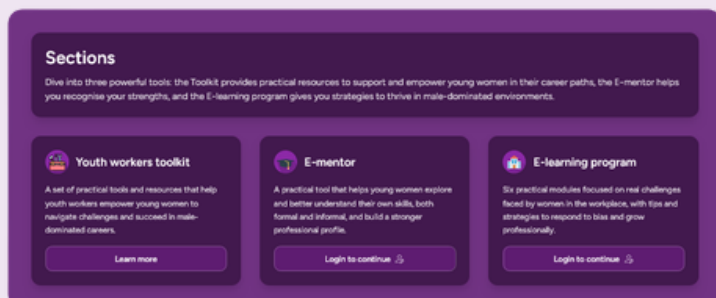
Sections

Dive into three powerful tools: the Toolkit provides practical resources to support and empower young women in their career paths, the E-mentor helps you recognise your strengths, and the E-learning program gives you strategies to thrive in male-dominated environments.

Youth workers toolkit

A set of practical tools and resources that help youth workers empower young women to navigate challenges and succeed in male-dominated careers.

Learn more

E-mentor

A practical tool that helps young women explore and better understand their own skills, both formal and informal, and build a stronger professional profile.

Login to continue

E-learning program

Six practical modules focused on real challenges faced by women in the workplace, with tips and strategies to respond to bias and grow professionally.

Login to continue